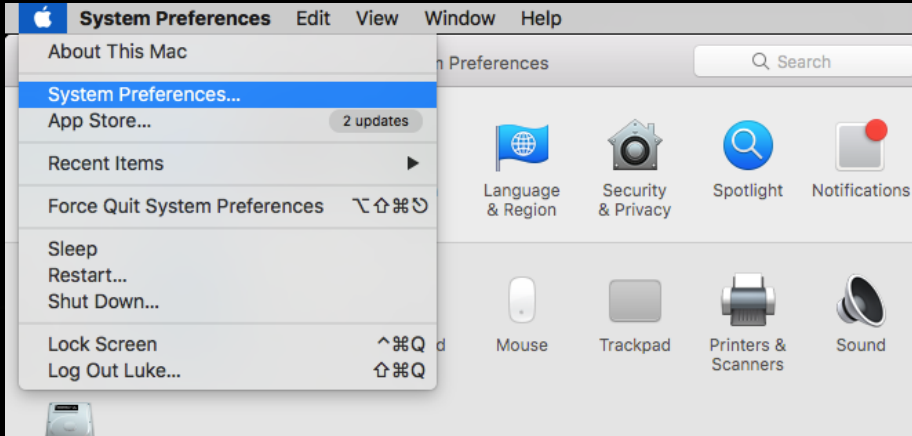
System Preferences Edit View Window Help

About This Mac

System Preferences...
App Store... 2 updates

Recent Items ▶

Force Quit System Preferences ⌥⇧⌘⎋

Sleep
Restart...
Shut Down...

Lock Screen ^⌘Q
Log Out Luke... ⇧⌘Q

n Preferences

Search

Language & Region

Security & Privacy

Spotlight

Notifications

d

Mouse

Trackpad

Printers & Scanners

Sound